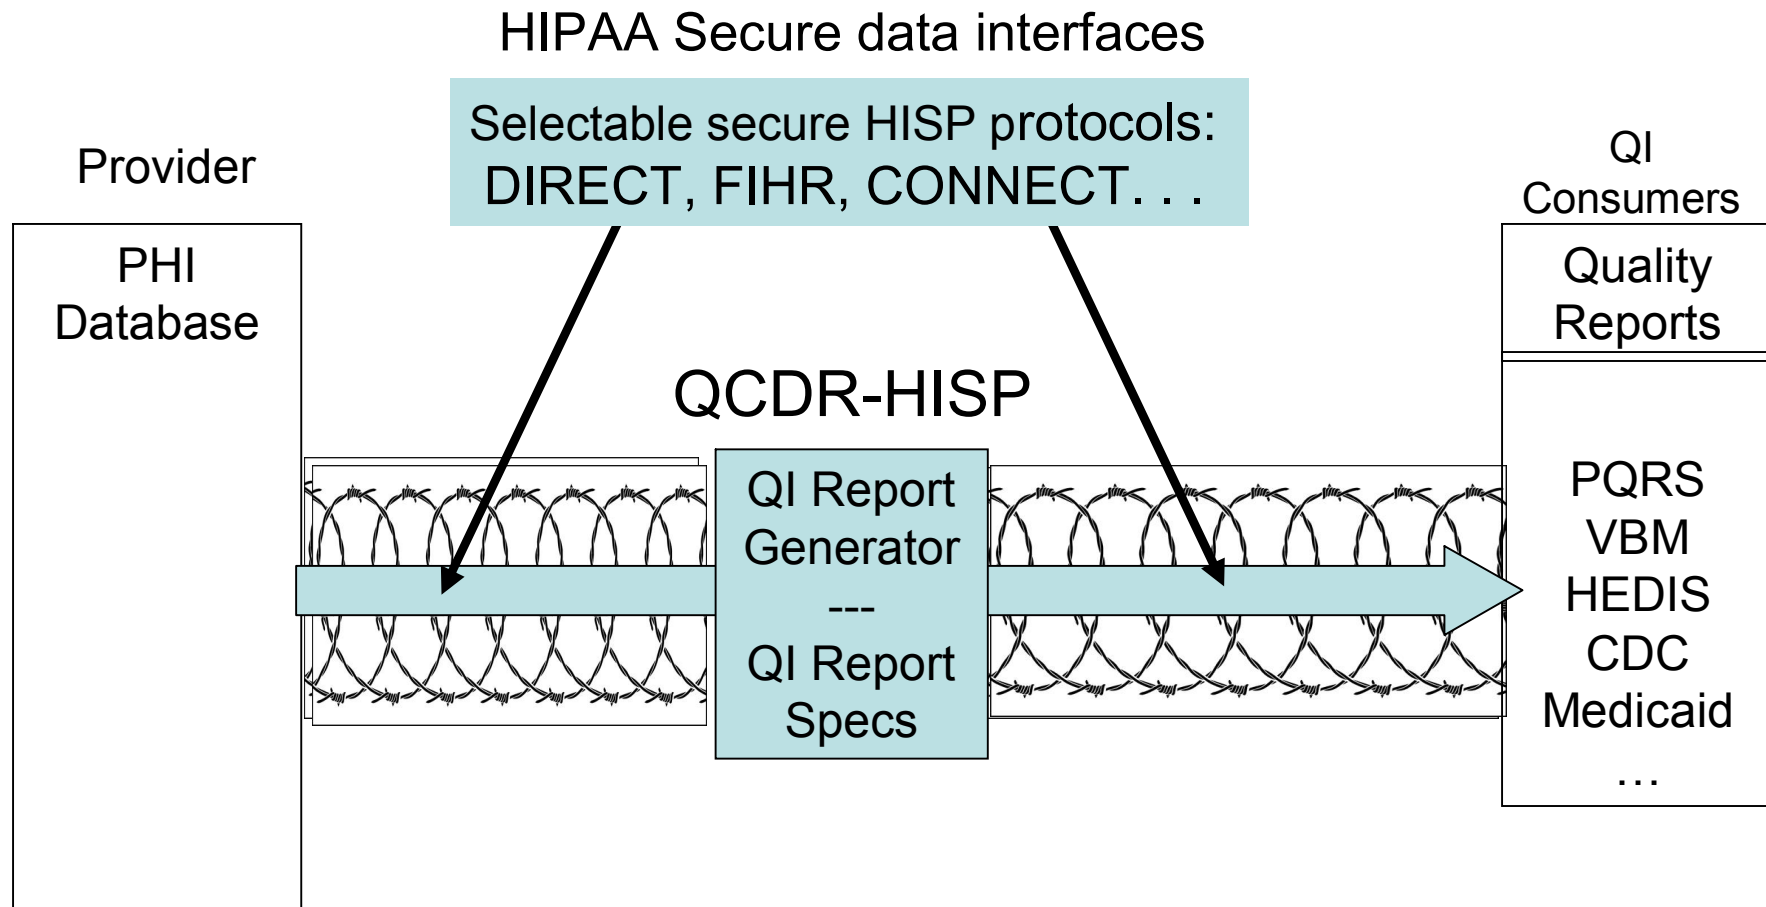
HIPAA Secure data interfaces

Selectable secure HISP protocols:
DIRECT, FIHR, CONNECT. . .

Provider

PHI
Database

QI
Consumers

Quality
Reports

QCDR-HISP

QI Report
Generator
---
QI Report
Specs

PQRS
VBM
HEDIS
CDC
Medicaid
…